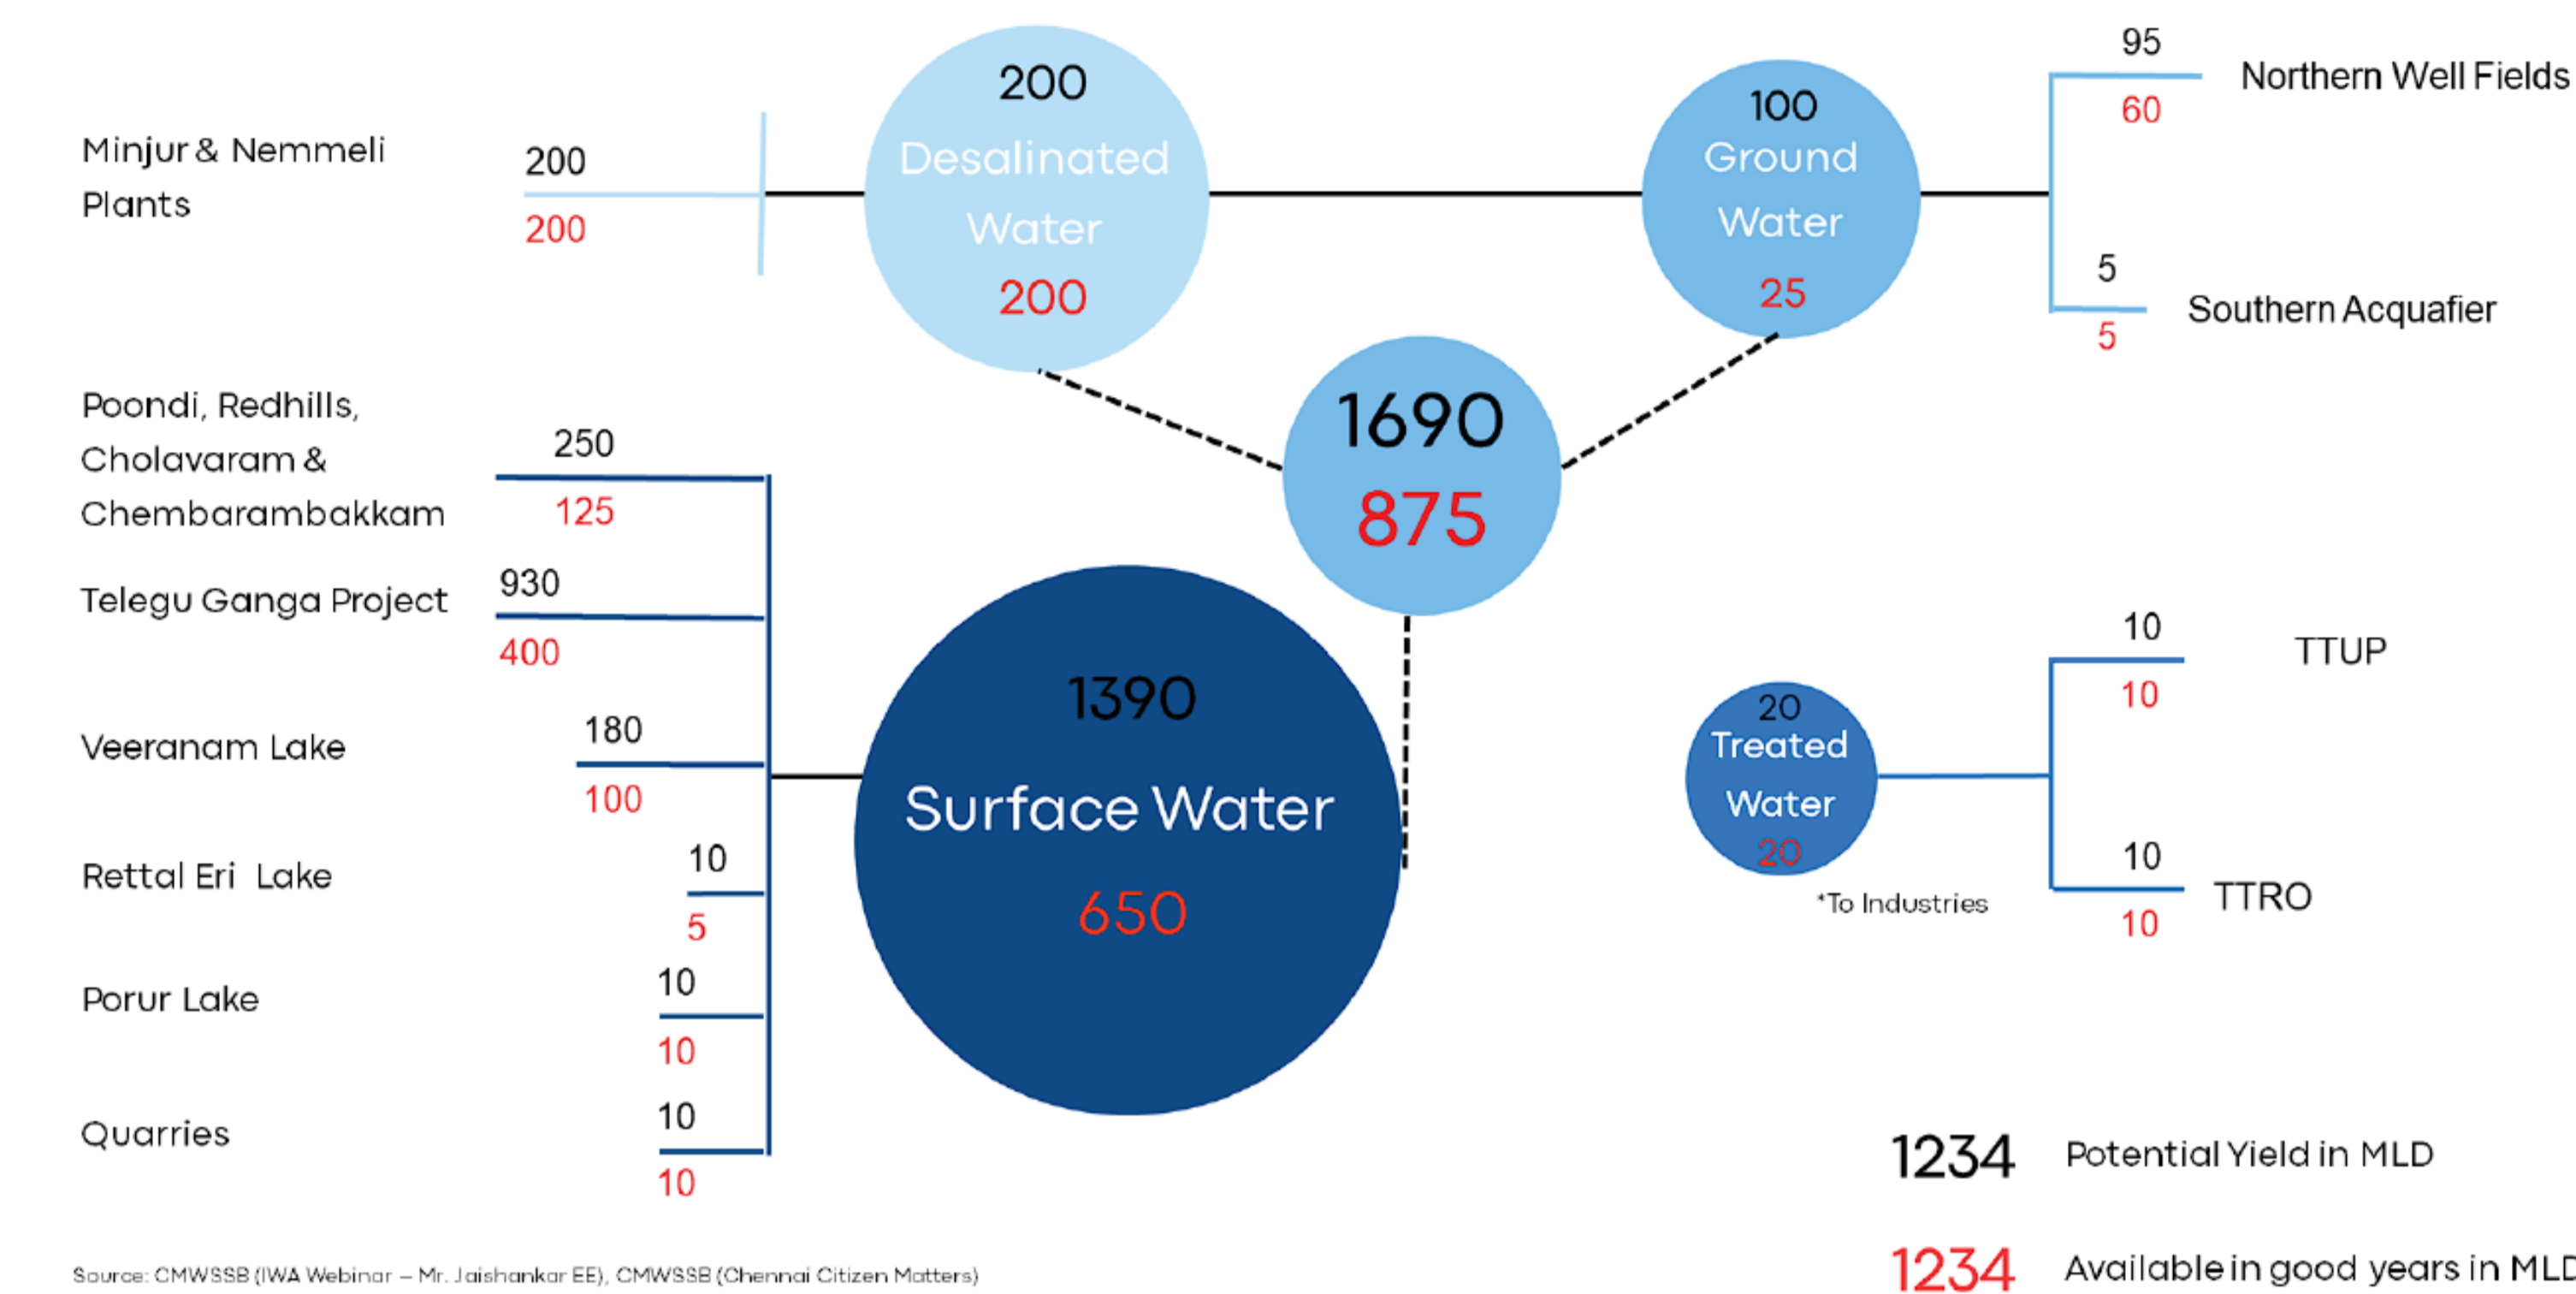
Minjur & Nemmeli Plants
200
200

200
Desalinated Water
200

100
Ground Water
25

95
60
Northern Well Fields

5
5
Southern Acquafier

1690
875

Poondi, Redhills, Cholavaram & Chembarambakkam
250
125

Telegu Ganga Project
930
400

Veeranam Lake
180
100

Rettal Eri Lake
10
5

Porur Lake
10
10

Quarries
10
10

1390
Surface Water
650

20
Treated Water
20
*To Industries

10
10
TTUP

10
10
TTRO

1234 Potential Yield in MLD
1234 Available in good years in MLD

Source: CMWSSB (IWA Webinar – Mr. Jaishankar EE), CMWSSB (Chennai Citizen Matters)